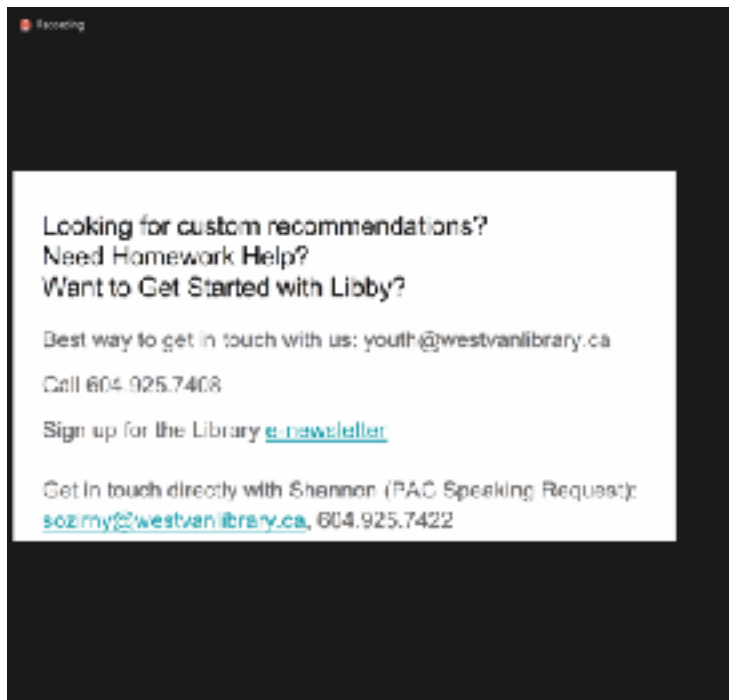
Recording

Looking for custom recommendations?
Need Homework Help?
Want to Get Started with Libby?

Best way to get in touch with us: youth@westvanlibrary.ca

Call 604.925.7408

Sign up for the Library e-newsletter

Get in touch directly with Shannon (PAC Speaking Request): sozimy@westvanlibrary.ca, 604.925.7422